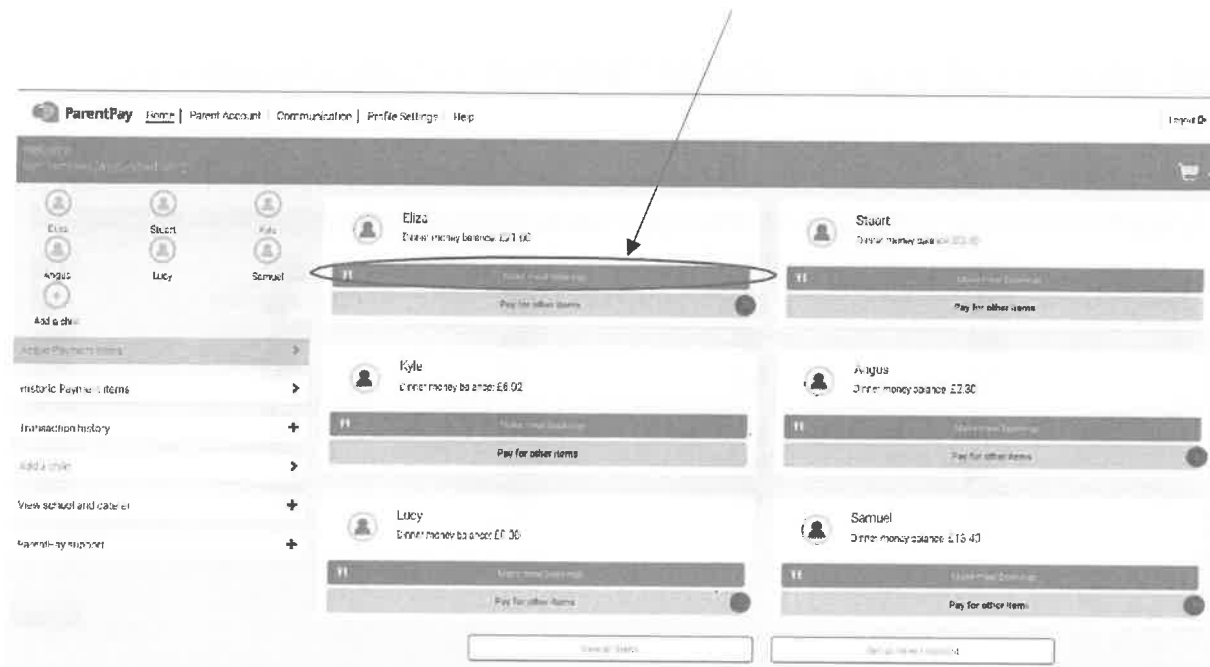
ParentPay Home | Parent Account | Communication | Profile Settings | Help

Logout

Welcome
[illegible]

Eliza
Stuart
Kyle
Angus
Lucy
Samuel
Add a child

Active Payment items
Historic Payment items
Transaction history
Add a child
View school and caterer
ParentPay support

Eliza
Dinner money balance: £21.60
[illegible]
Pay for other items

Stuart
Dinner money balance: £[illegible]
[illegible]
Pay for other items

Kyle
Dinner money balance: £6.02
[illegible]
Pay for other items

Angus
Dinner money balance: £2.30
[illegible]
Pay for other items

Lucy
Dinner money balance: £0.30
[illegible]
Pay for other items

Samuel
Dinner money balance: £15.40
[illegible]
Pay for other items

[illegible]
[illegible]